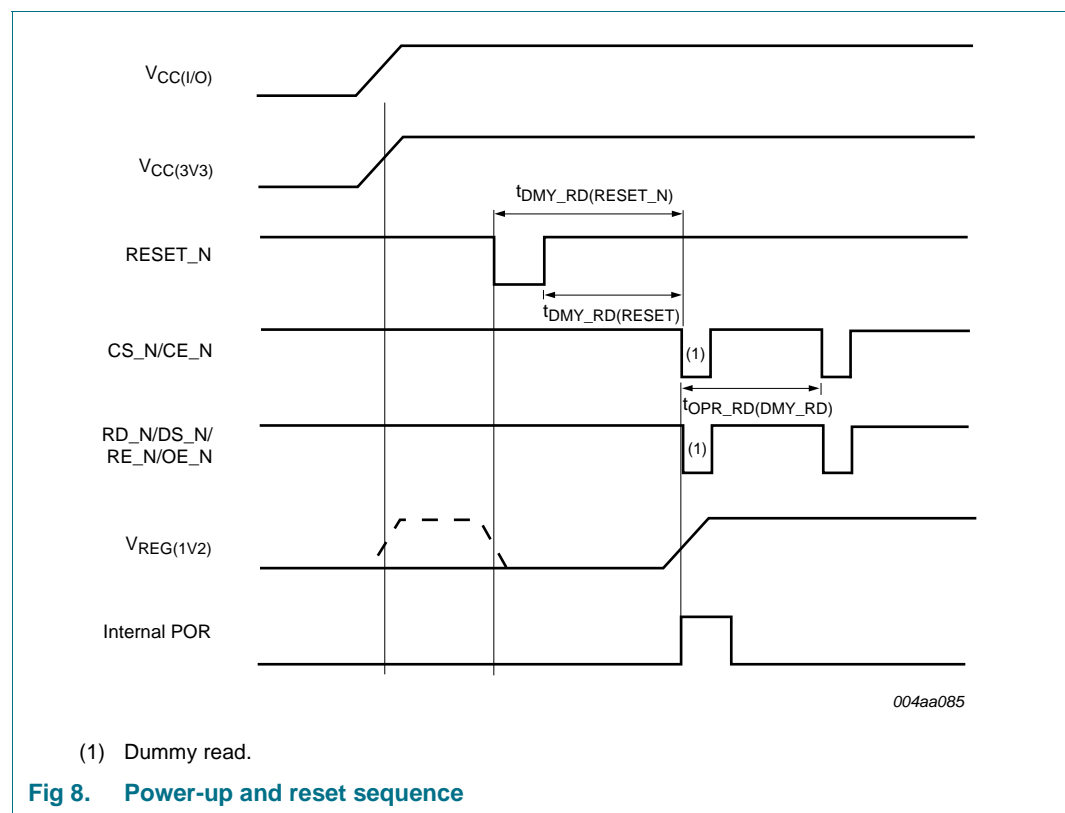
$V_{CC(I/O)}$

$V_{CC(3V3)}$

$t_{DMY\_RD(RESET\_N)}$

RESET_N

$t_{DMY\_RD(RESET)}$

CS_N/CE_N

(1)

$t_{OPR\_RD(DMY\_RD)}$

RD_N/DS_N/ RE_N/OE_N

(1)

$V_{REG(1V2)}$

Internal POR

004aa085

(1) Dummy read.

Fig 8. Power-up and reset sequence